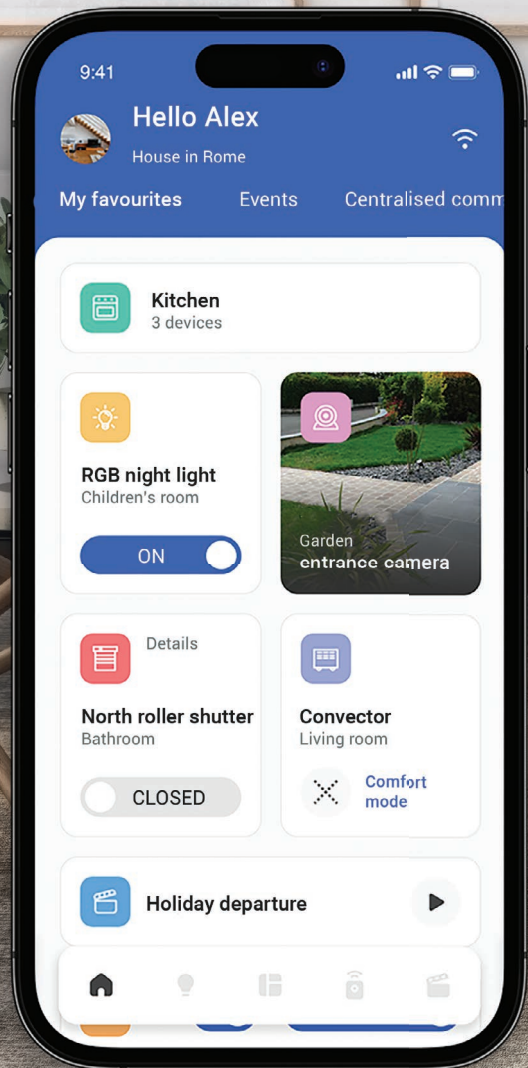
9:41

Hello Alex
House in Rome

My favourites Events Centralised comm

Kitchen
3 devices

RGB night light
Children's room

ON

Garden
entrance camera

Details

North roller shutter
Bathroom

CLOSED

Convector
Living room

Comfort mode

Holiday departure